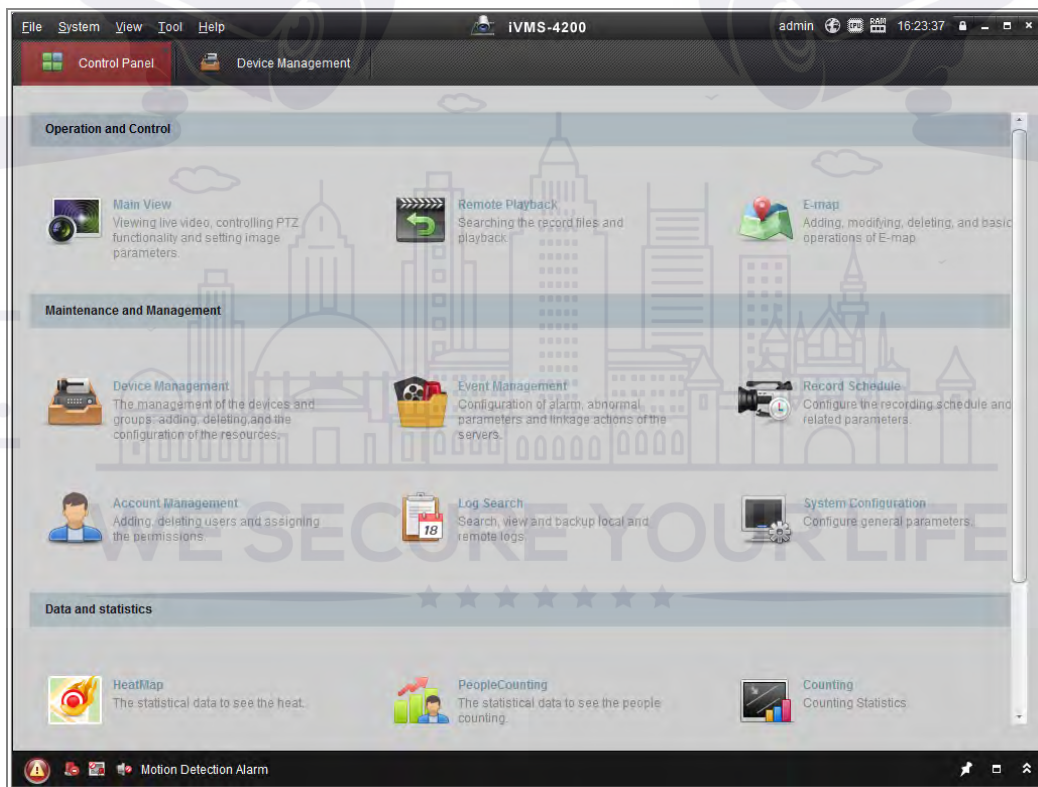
File System View Tool Help

iVMS-4200

admin 16:23:37

Control Panel

Device Management

Operation and Control

Main View
Viewing live video, controlling PTZ functionality and setting image parameters.

Remote Playback
Searching the record files and playback.

E-map
Adding, modifying, deleting, and basic operations of E-map.

Maintenance and Management

Device Management
The management of the devices and groups: adding, deleting,and the configuration of the resources.

Event Management
Configuration of alarm, abnormal parameters and linkage actions of the servers.

Record Schedule
Configure the recording schedule and related parameters.

Account Management
Adding, deleting users and assigning the permissions.

Log Search
Search, view and backup local and remote logs.

System Configuration
Configure general parameters.

WE SECURE YOUR LIFE

Data and statistics

HeatMap
The statistical data to see the heat.

PeopleCounting
The statistical data to see the people counting.

Counting
Counting Statistics

Motion Detection Alarm